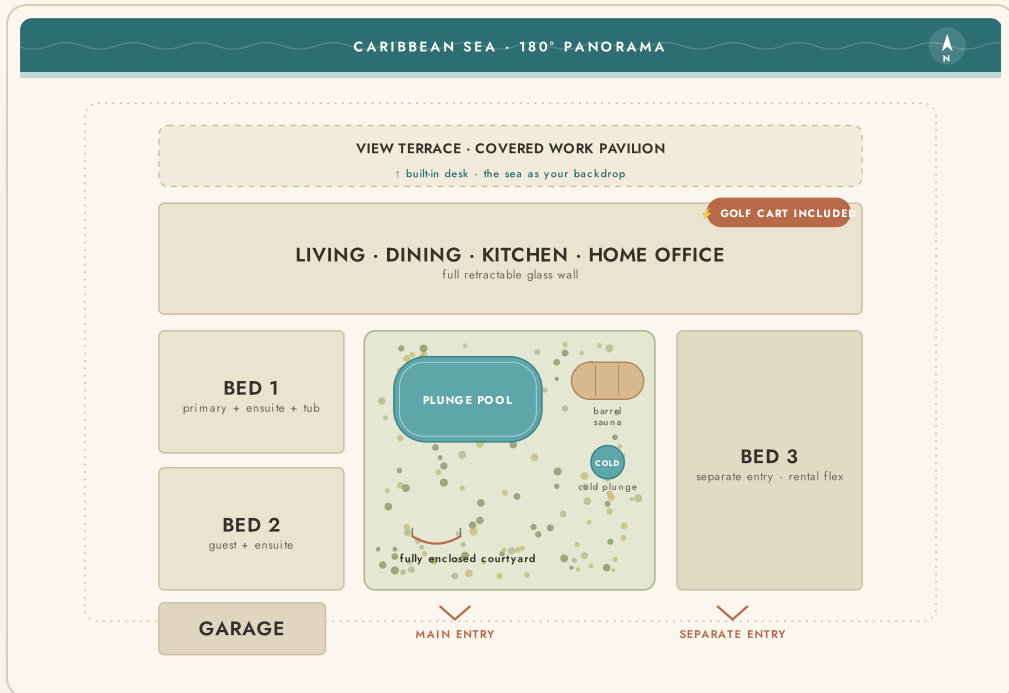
CARIBBEAN SEA · 180° PANORAMA

N

VIEW TERRACE · COVERED WORK PAVILION

↑ built-in desk · the sea as your backdrop

⚡ GOLF CART INCLUDED

LIVING · DINING · KITCHEN · HOME OFFICE

full retractable glass wall

BED 1

primary + ensuite + tub

PLUNGE POOL

barrel sauna

COLD

cold plunge

BED 3

separate entry · rental flex

BED 2

guest + ensuite

fully enclosed courtyard

GARAGE

MAIN ENTRY

SEPARATE ENTRY